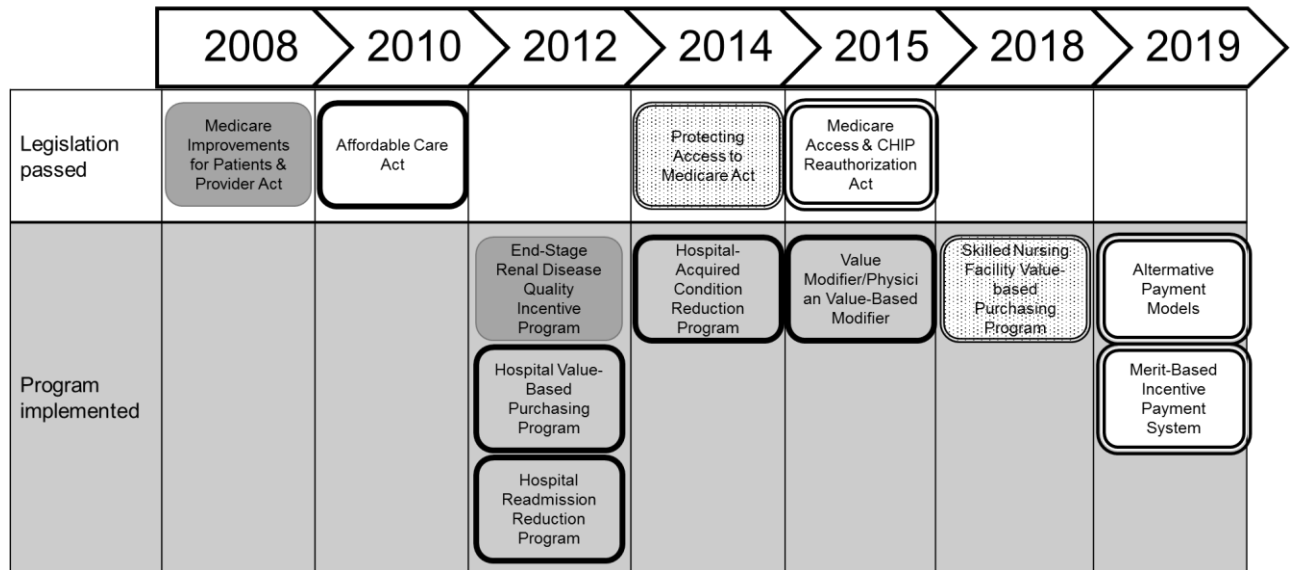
| | 2008 | 2010 | 2012 | 2014 | 2015 | 2018 | 2019 |
|---|---|---|---|---|---|---|---|
| Legislation passed | Medicare Improvements for Patients & Provider Act | Affordable Care Act | | Protecting Access to Medicare Act | Medicare Access & CHIP Reauthorization Act | | |
| Program implemented | | | End-Stage Renal Disease Quality Incentive Program<br>Hospital Value-Based Purchasing Program<br>Hospital Readmission Reduction Program | Hospital-Acquired Condition Reduction Program | Value Modifier/Physician Value-Based Modifier | Skilled Nursing Facility Value-based Purchasing Program | Alternative Payment Models<br>Merit-Based Incentive Payment System |